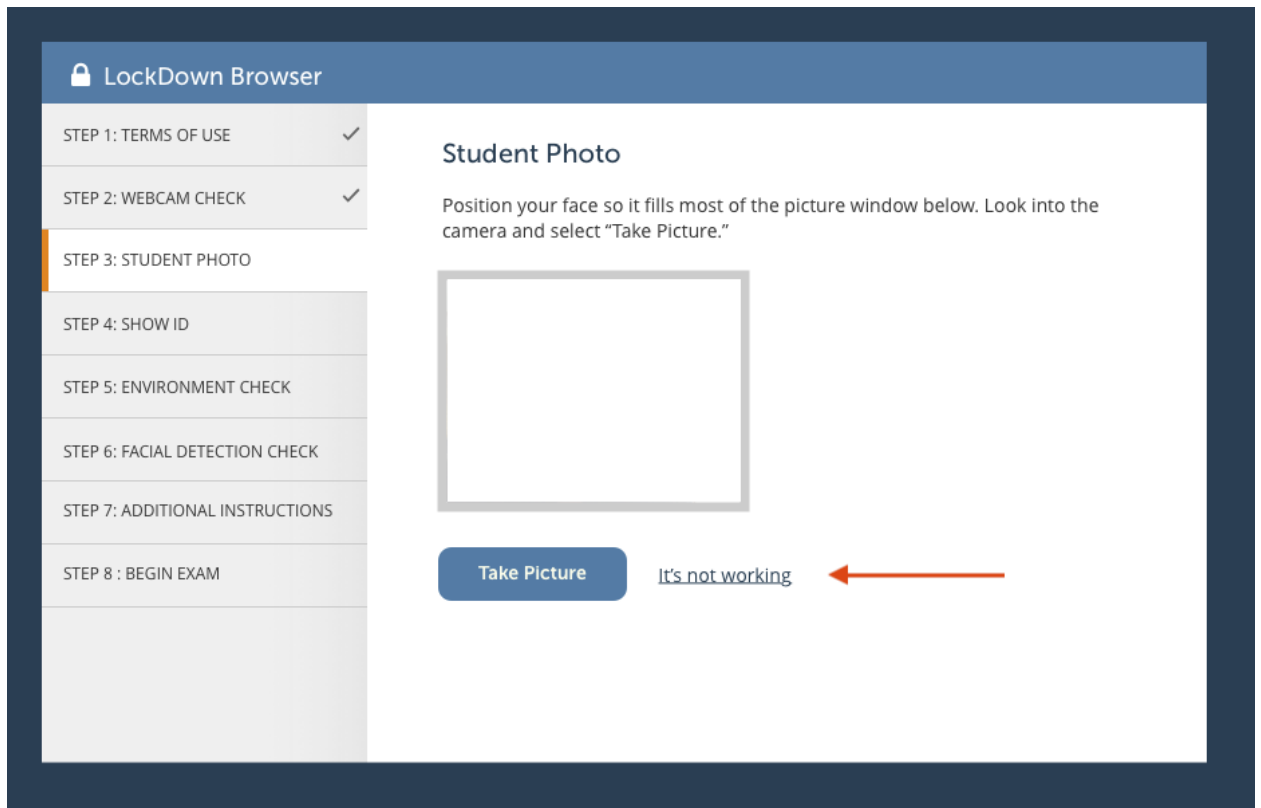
LockDown Browser

STEP 1: TERMS OF USE ✓

STEP 2: WEBCAM CHECK ✓

STEP 3: STUDENT PHOTO

STEP 4: SHOW ID

STEP 5: ENVIRONMENT CHECK

STEP 6: FACIAL DETECTION CHECK

STEP 7: ADDITIONAL INSTRUCTIONS

STEP 8 : BEGIN EXAM

Student Photo

Position your face so it fills most of the picture window below. Look into the camera and select "Take Picture."

Take Picture

It's not working